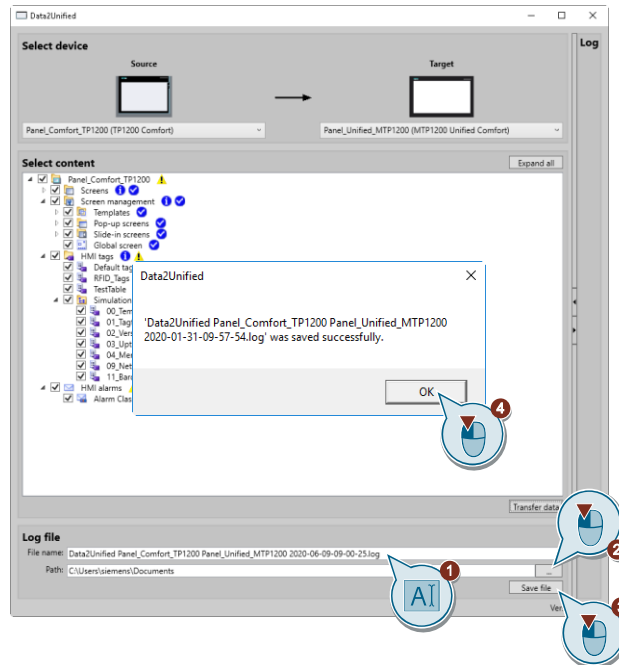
Data2Unified

Log

Select device

Source

Target

Panel_Comfort_TP1200 (TP1200 Comfort)

Panel_Unified_MTP1200 (MTP1200 Unified Comfort)

Select content

Expand all

Panel_Comfort_TP1200
Screens
Screen management
Templates
Pop-up screens
Slide-in screens
Global screen
HMI tags
Default tag
RFID_Tags
TestTable
Simulation
00_Tem
01_Tag
02_Vers
03_Upt
04_Mer
09_Net
11_Bar
HMI alarms
Alarm Clas

Data2Unified

'Data2Unified Panel_Comfort_TP1200 Panel_Unified_MTP1200 2020-01-31-09-57-54.log' was saved successfully.

OK

4

Transfer data

Log file

File name: Data2Unified Panel_Comfort_TP1200 Panel_Unified_MTP1200 2020-06-09-09-00-25.log

Path: C:\Users\siemens\Documents

...

Save file

Ver

1

2

3